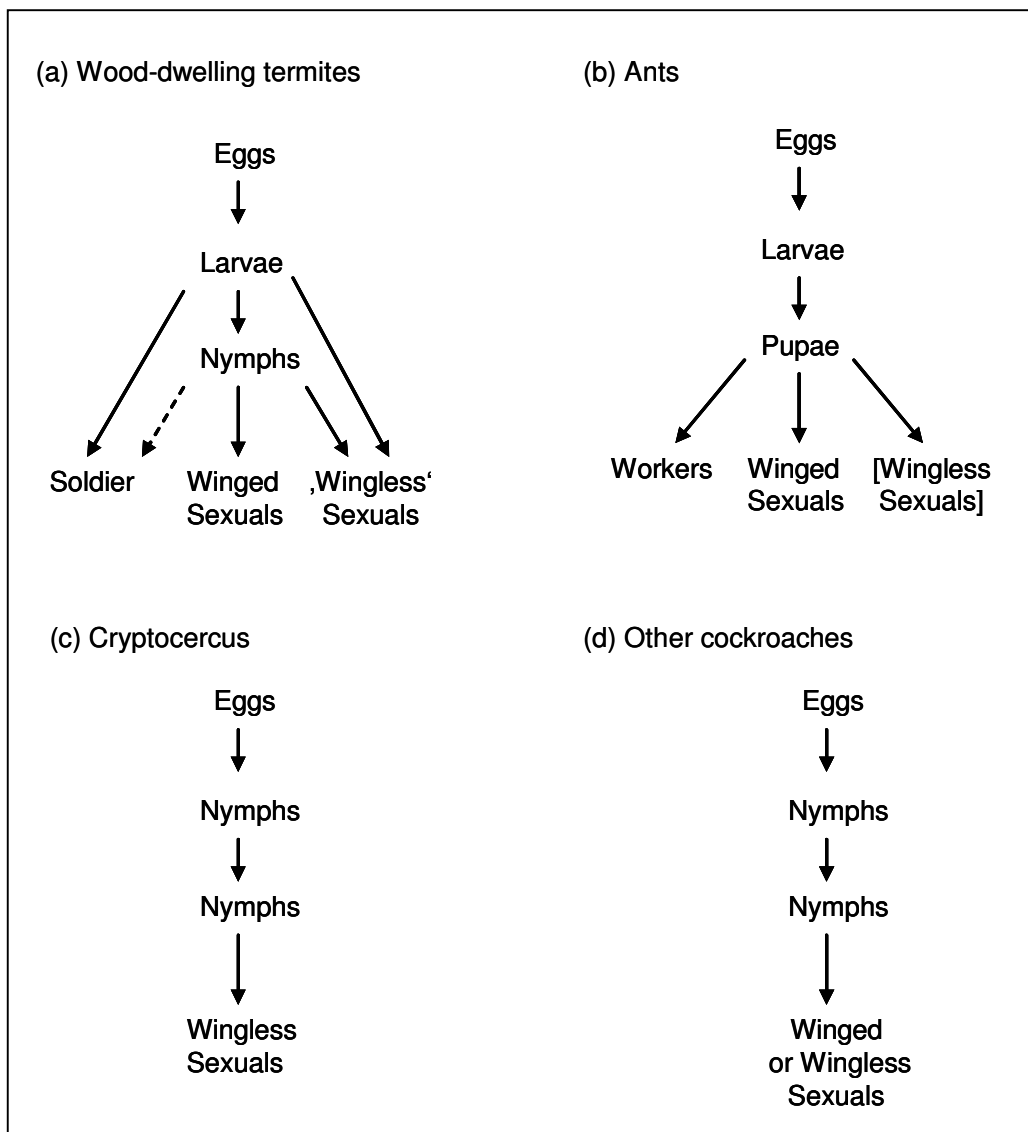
(a) Wood-dwelling termites

Eggs

Larvae

Nymphs

Soldier

Winged Sexuals

‚Wingless‘ Sexuals

(b) Ants

Eggs

Larvae

Pupae

Workers

Winged Sexuals

[Wingless Sexuals]

(c) Cryptocercus

Eggs

Nymphs

Nymphs

Wingless Sexuals

(d) Other cockroaches

Eggs

Nymphs

Nymphs

Winged or Wingless Sexuals